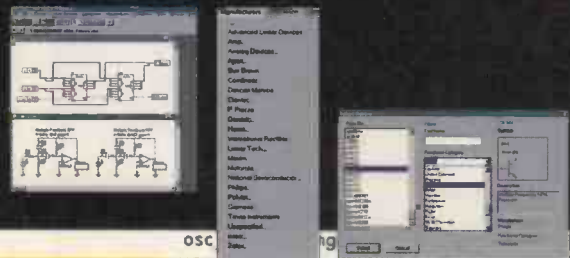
Manufacturer
Advanced Linear Devices
Amp..
Analog Devices..
Apex..
Burr Brown
Comlinear
Dennis Mardon
Elantec
IF Parker
Gould..
Harris..
International Rectifier
Linear Tech..
Maxim
Motorola
National Semiconductor..
Philips
Polytek..
Siemens
Texas Instruments
Unspecified
Intel..
Zetex..
osc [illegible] ng